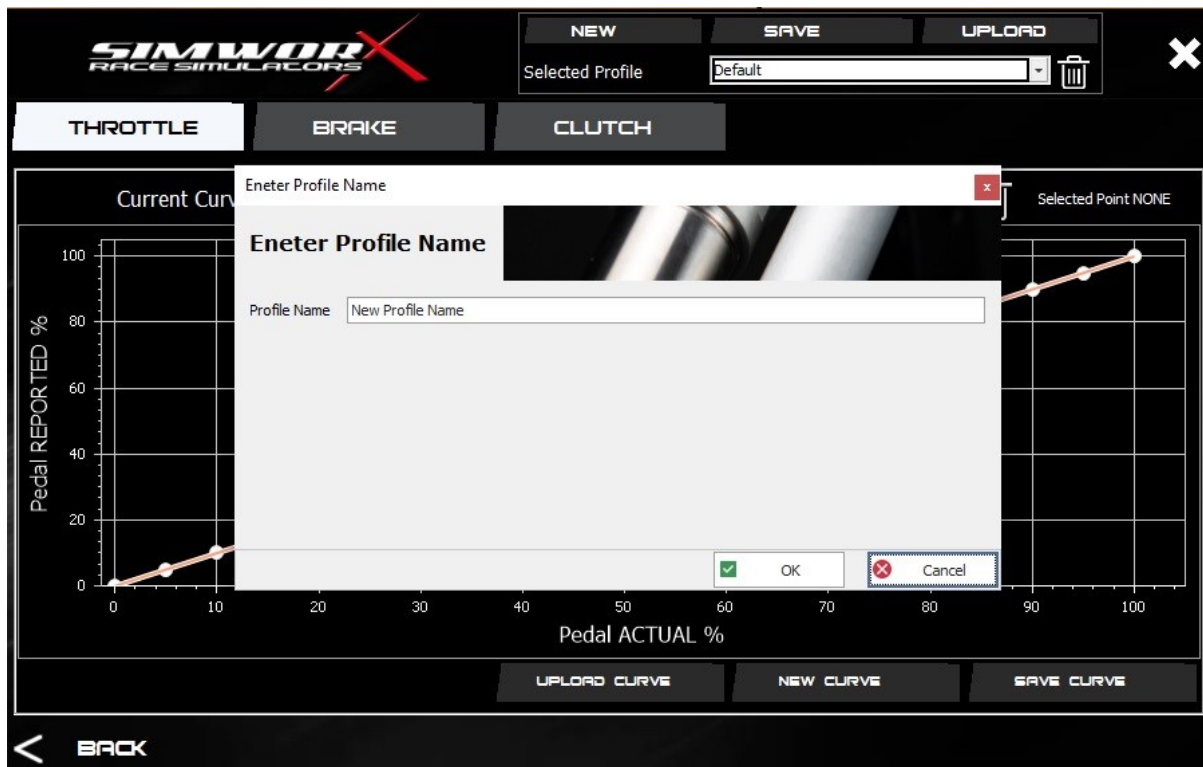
SIMWORX
RACE SIMULATORS

NEW
SAVE
UPLOAD
Selected Profile
Default

THROTTLE
BRAKE
CLUTCH

Current Curv
Selected Point NONE

Eneter Profile Name
x
Eneter Profile Name
Profile Name
New Profile Name
OK
Cancel

100
80
60
40
20
0
Pedal REPORTED %
0
10
20
30
40
50
60
70
80
90
100
Pedal ACTUAL %

UPLOAD CURVE
NEW CURVE
SAVE CURVE

BACK